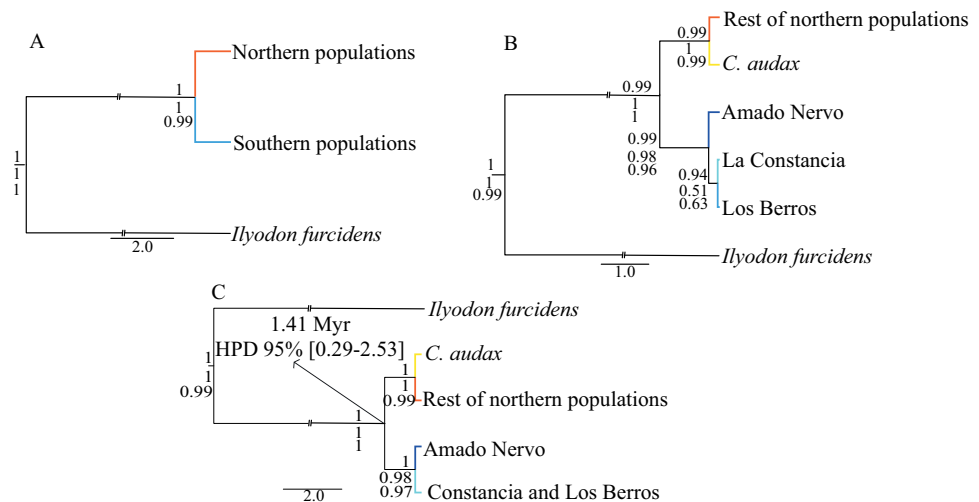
A

Northern populations

1
1
0.99

Southern populations

1
1
1

Ilyodon furcidens

2.0

B

Rest of northern populations
0.99
1
0.99
C. audax

0.99
1
1

Amado Nervo

0.99
0.98
0.96

La Constancia
0.94
0.51
0.63
Los Berros

1
1
0.99

Ilyodon furcidens

1.0

C

Ilyodon furcidens

1.41 Myr
HPD 95% [0.29-2.53]

1
1
0.99

C. audax
1
1
0.99
Rest of northern populations

1
1
1

Amado Nervo
1
0.98
0.97
Constancia and Los Berros

2.0